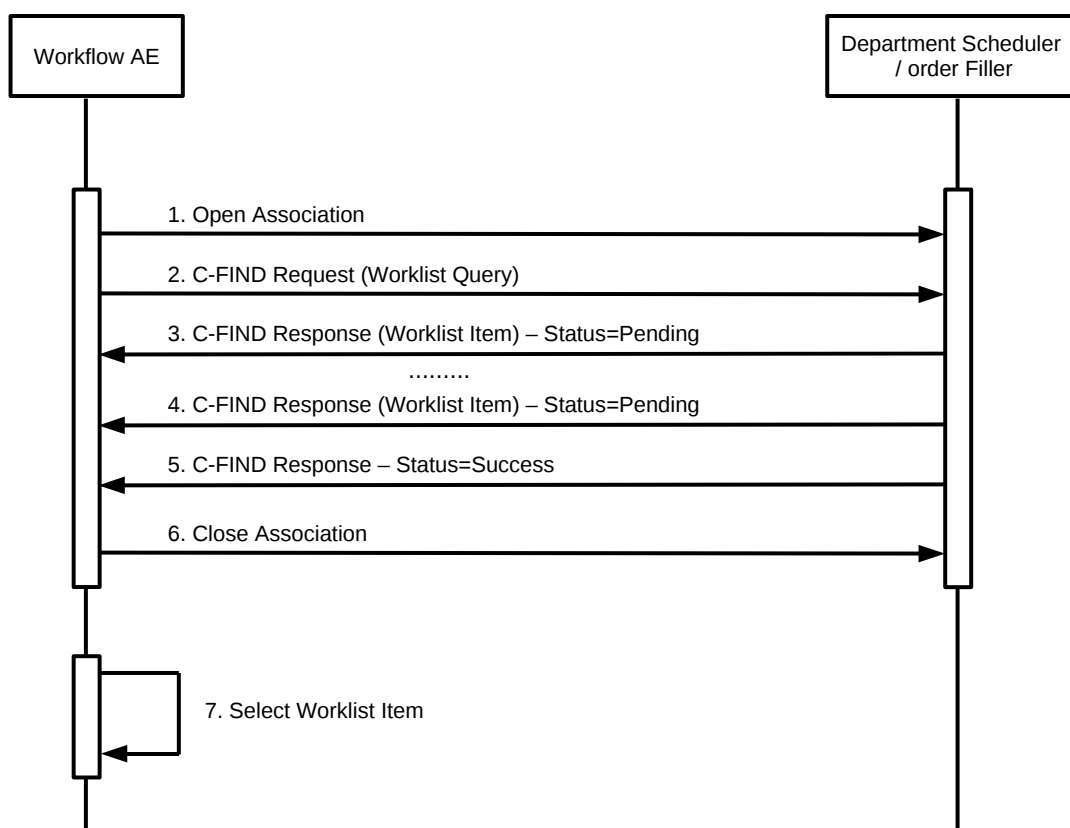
Workflow AE

Department Scheduler / order Filler

1. Open Association

2. C-FIND Request (Worklist Query)

3. C-FIND Response (Worklist Item) – Status=Pending

.........

4. C-FIND Response (Worklist Item) – Status=Pending

5. C-FIND Response – Status=Success

6. Close Association

7. Select Worklist Item